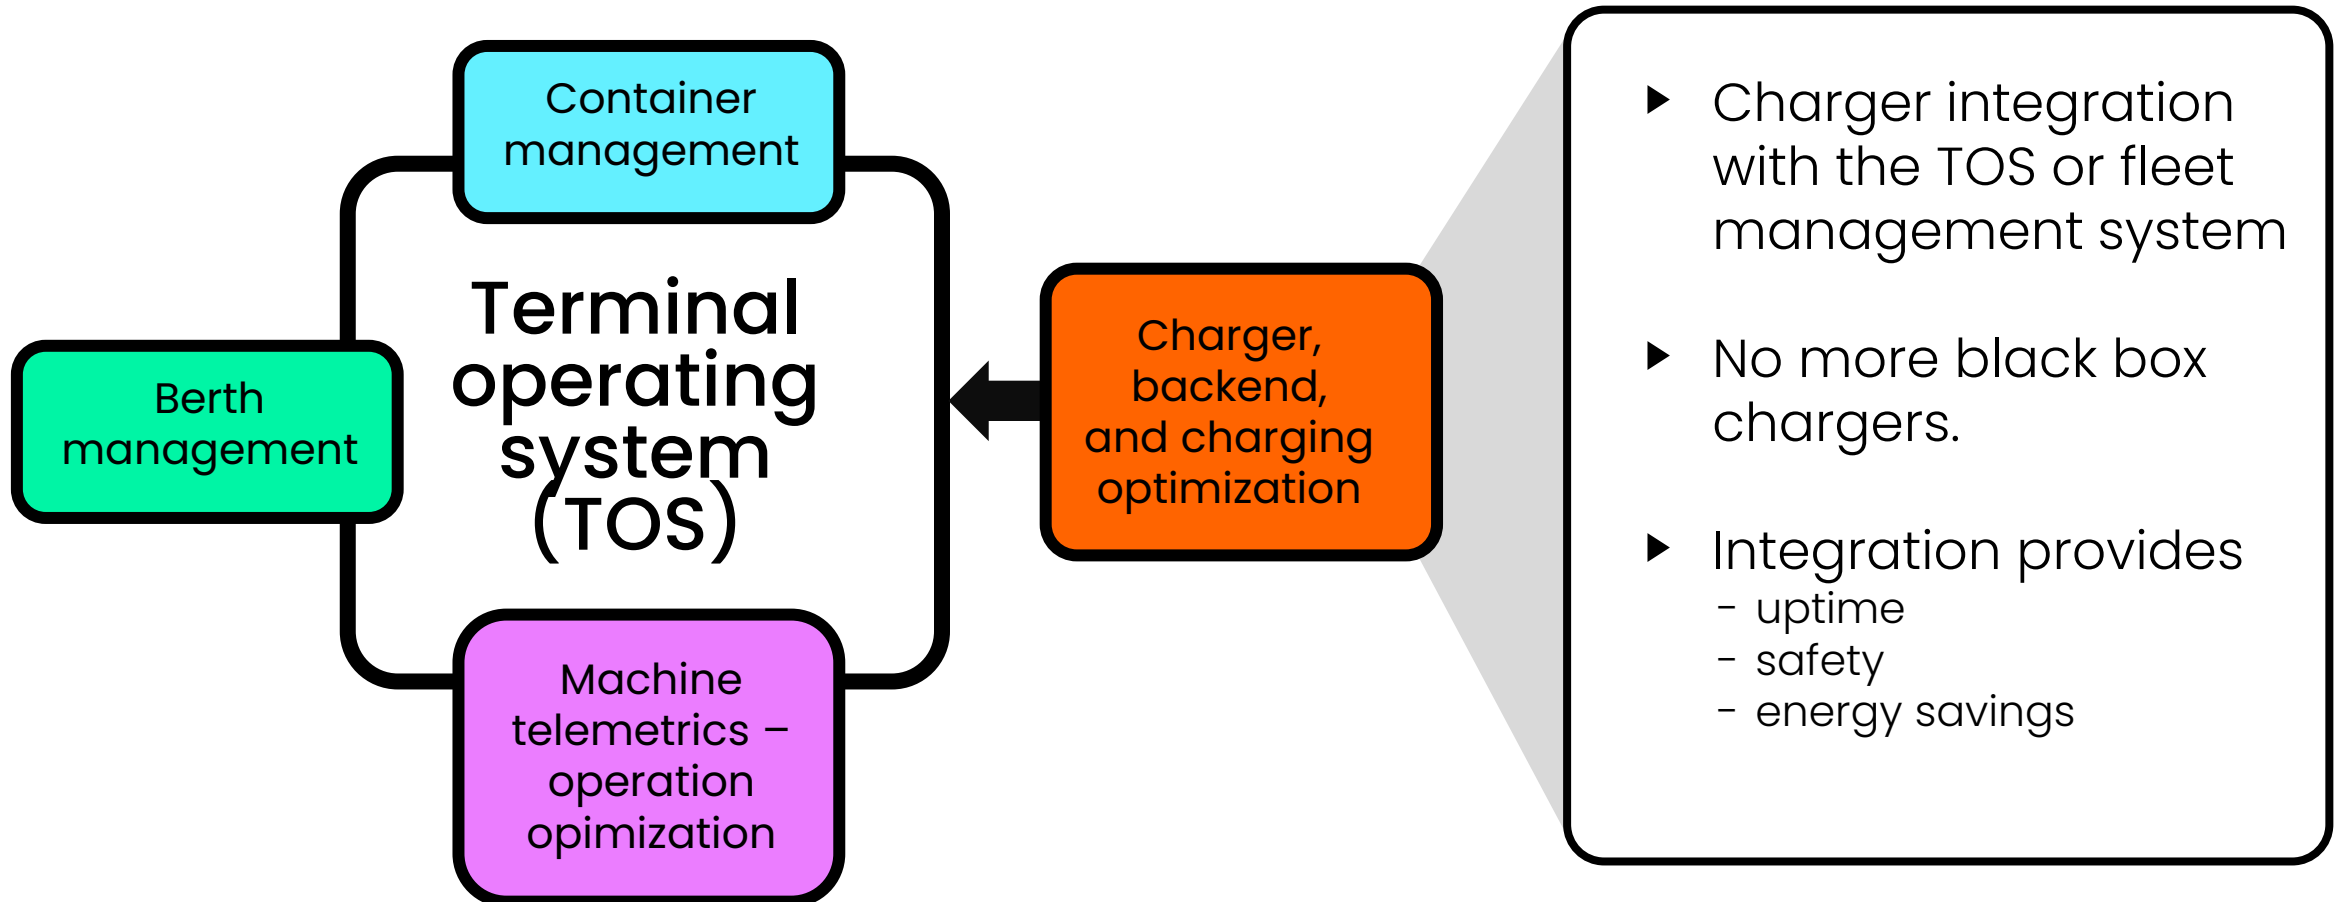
Container management

Berth management

Terminal operating system (TOS)

Machine telemetrics – operation opimization

Charger, backend, and charging optimization

Charger integration with the TOS or fleet management system

No more black box chargers.

Integration provides
- uptime
- safety
- energy savings